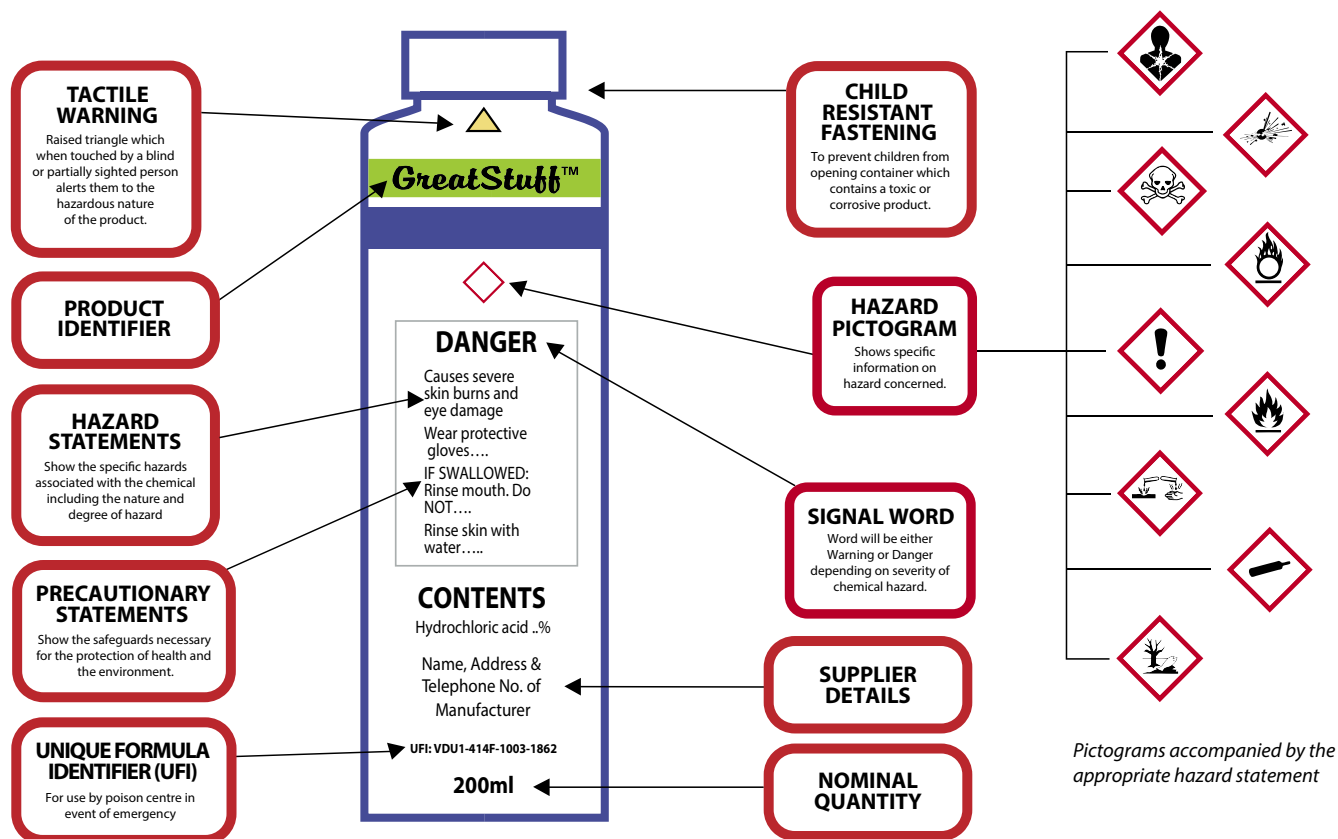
TACTILE WARNING
Raised triangle which when touched by a blind or partially sighted person alerts them to the hazardous nature of the product.

PRODUCT IDENTIFIER

HAZARD STATEMENTS
Show the specific hazards associated with the chemical including the nature and degree of hazard

PRECAUTIONARY STATEMENTS
Show the safeguards necessary for the protection of health and the environment.

UNIQUE FORMULA IDENTIFIER (UFI)
For use by poison centre in event of emergency

GreatStuff™

DANGER
Causes severe skin burns and eye damage
Wear protective gloves….
IF SWALLOWED: Rinse mouth. Do NOT….
Rinse skin with water…..

CONTENTS
Hydrochloric acid ..%

Name, Address & Telephone No. of Manufacturer

UFI: VDU1-414F-1003-1862

200ml

CHILD RESISTANT FASTENING
To prevent children from opening container which contains a toxic or corrosive product.

HAZARD PICTOGRAM
Shows specific information on hazard concerned.

SIGNAL WORD
Word will be either Warning or Danger depending on severity of chemical hazard.

SUPPLIER DETAILS

NOMINAL QUANTITY

Pictograms accompanied by the appropriate hazard statement